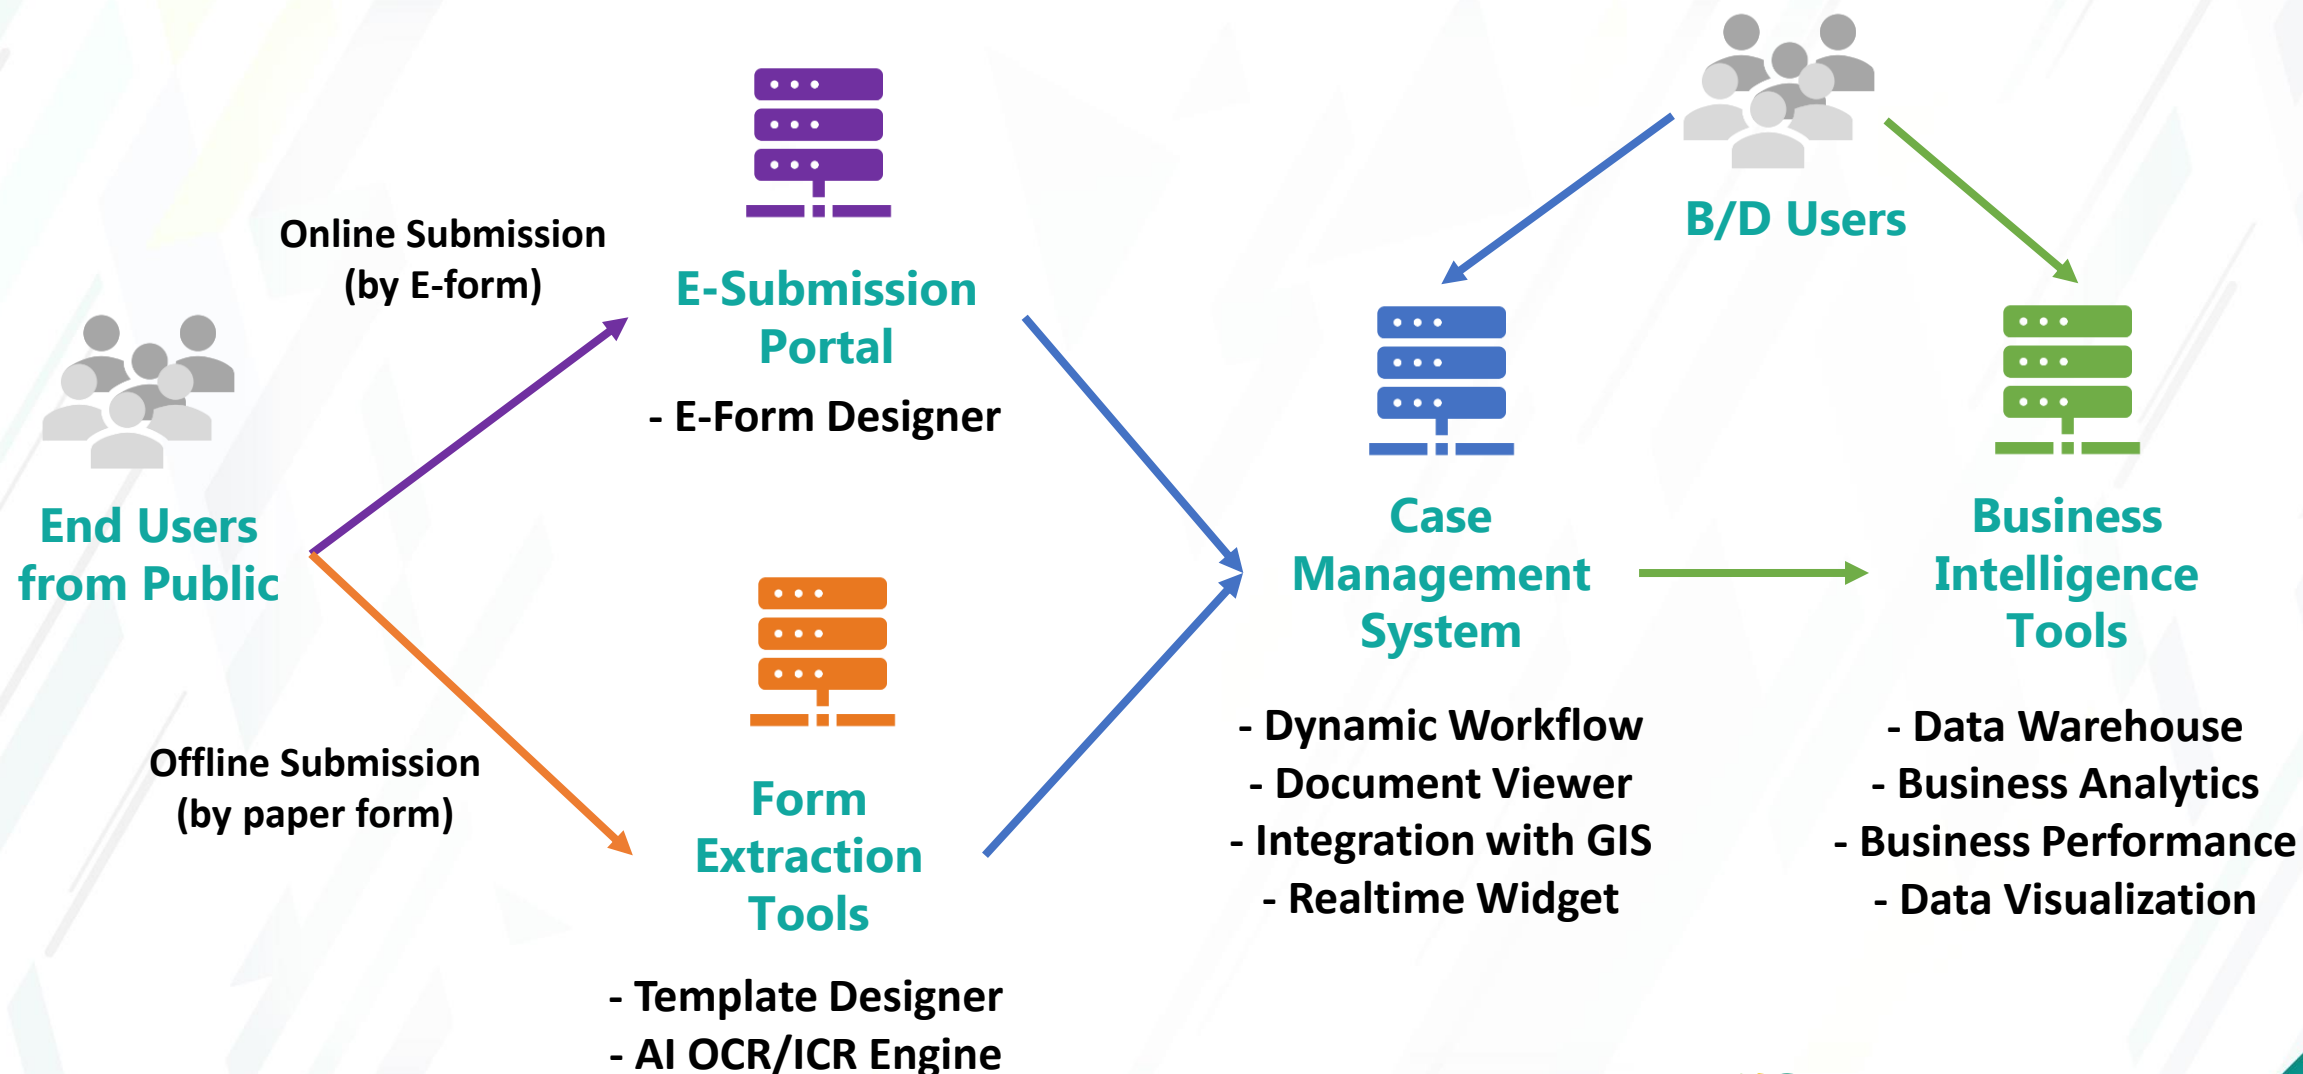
End Users from Public

Online Submission (by E-form)

E-Submission Portal

- E-Form Designer

Offline Submission (by paper form)

Form Extraction Tools

- Template Designer
- AI OCR/ICR Engine

B/D Users

Case Management System

- Dynamic Workflow
- Document Viewer
- Integration with GIS
- Realtime Widget

Business Intelligence Tools

- Data Warehouse
- Business Analytics
- Business Performance
- Data Visualization